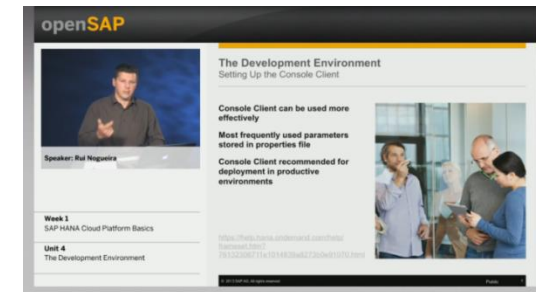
openSAP

Speaker: Rui Nogueira

Week 1
SAP HANA Cloud Platform Basics

Unit 4
The Development Environment

The Development Environment
Setting Up the Console Client

Console Client can be used more effectively

Most frequently used parameters stored in properties file

Console Client recommended for deployment in productive environments

https://help.hana.ondemand.com/help/frameset.htm?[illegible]

© 2013 SAP AG. All rights reserved.

Public